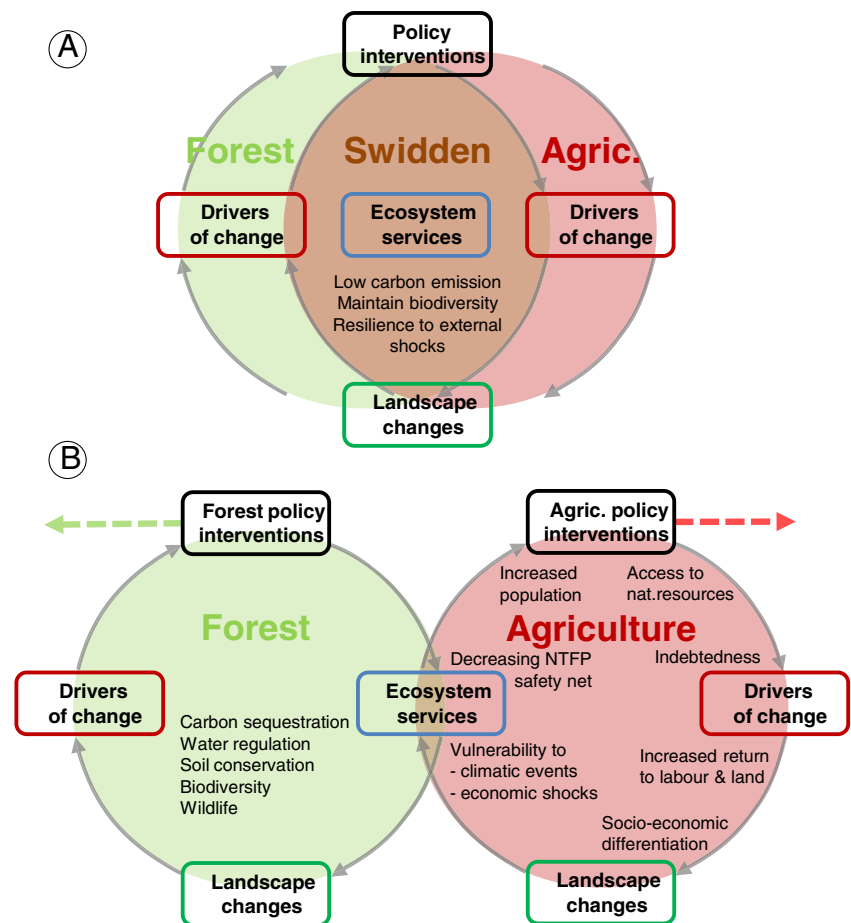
A

Policy interventions

Forest

Swidden

Agric.

Drivers of change

Ecosystem services

Drivers of change

Low carbon emission
Maintain biodiversity
Resilience to external shocks

Landscape changes

B

Forest policy interventions

Agric. policy interventions

Increased population

Access to nat.resources

Forest

Agriculture

Decreasing NTFP safety net

Indebtedness

Drivers of change

Ecosystem services

Drivers of change

Carbon sequestration
Water regulation
Soil conservation
Biodiversity
Wildlife

Vulnerability to
- climatic events
- economic shocks

Increased return to labour & land

Socio-economic differentiation

Landscape changes

Landscape changes